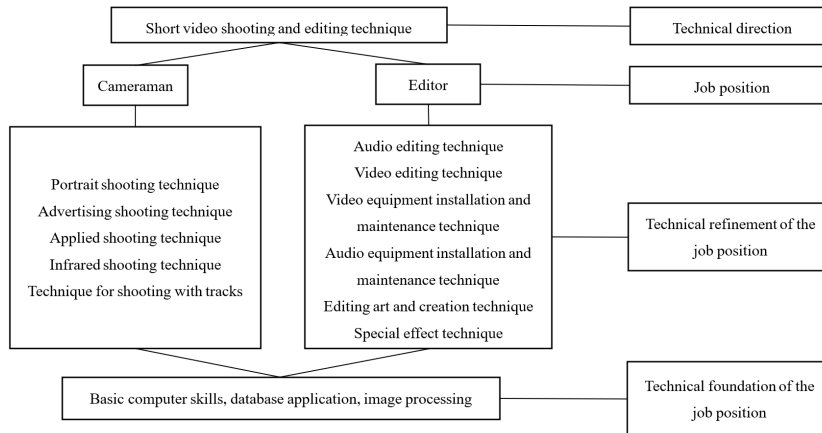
Short video shooting and editing technique

Technical direction

Cameraman

Editor

Job position

Portrait shooting technique
Advertising shooting technique
Applied shooting technique
Infrared shooting technique
Technique for shooting with tracks

Audio editing technique
Video editing technique
Video equipment installation and maintenance technique
Audio equipment installation and maintenance technique
Editing art and creation technique
Special effect technique

Technical refinement of the job position

Basic computer skills, database application, image processing

Technical foundation of the job position